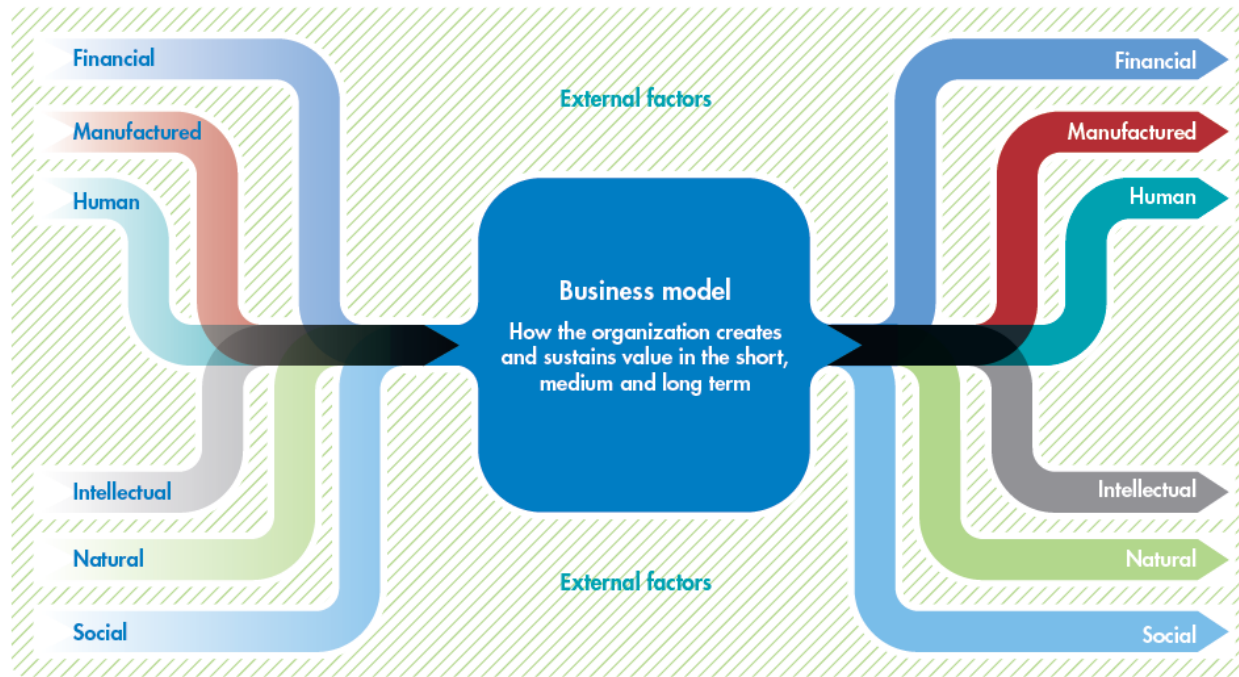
Financial

Manufactured

Human

Intellectual

Natural

Social

External factors

Business model

How the organization creates and sustains value in the short, medium and long term

External factors

Financial

Manufactured

Human

Intellectual

Natural

Social